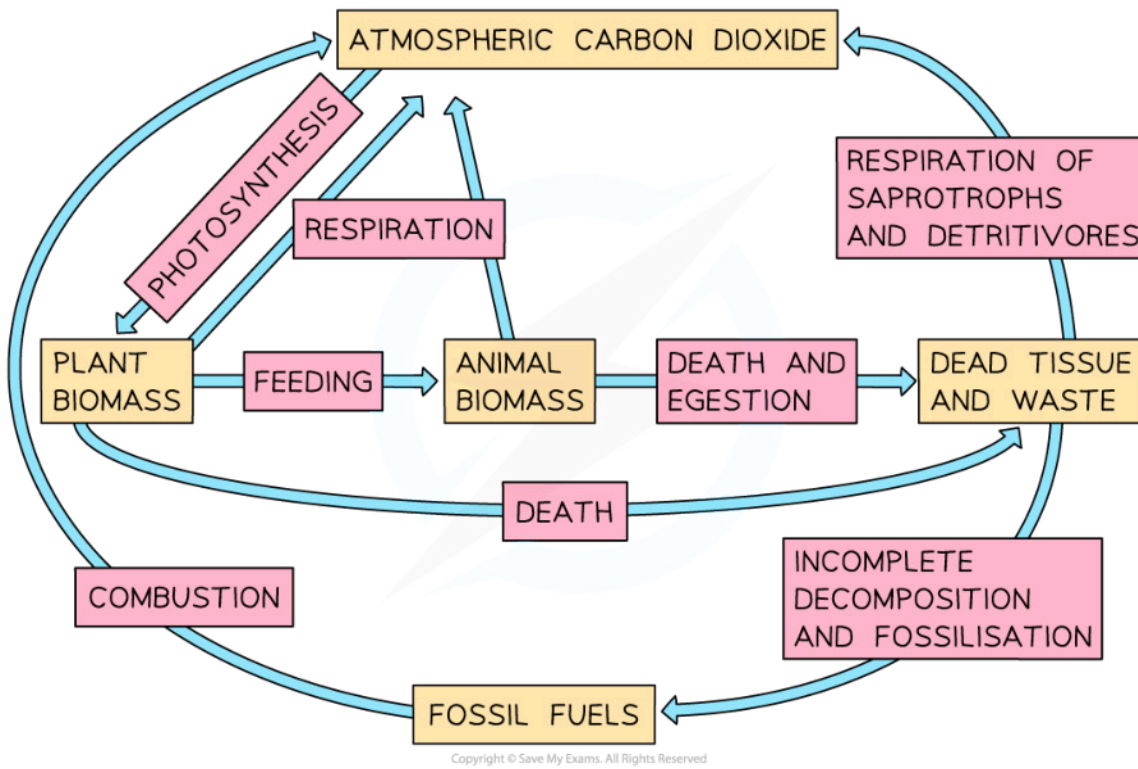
ATMOSPHERIC CARBON DIOXIDE

PHOTOSYNTHESIS

RESPIRATION

RESPIRATION OF SAPROTROPHS AND DETRITIVORES

PLANT BIOMASS

FEEDING

ANIMAL BIOMASS

DEATH AND EGESTION

DEAD TISSUE AND WASTE

DEATH

COMBUSTION

INCOMPLETE DECOMPOSITION AND FOSSILISATION

FOSSIL FUELS

Copyright © Save My Exams. All Rights Reserved